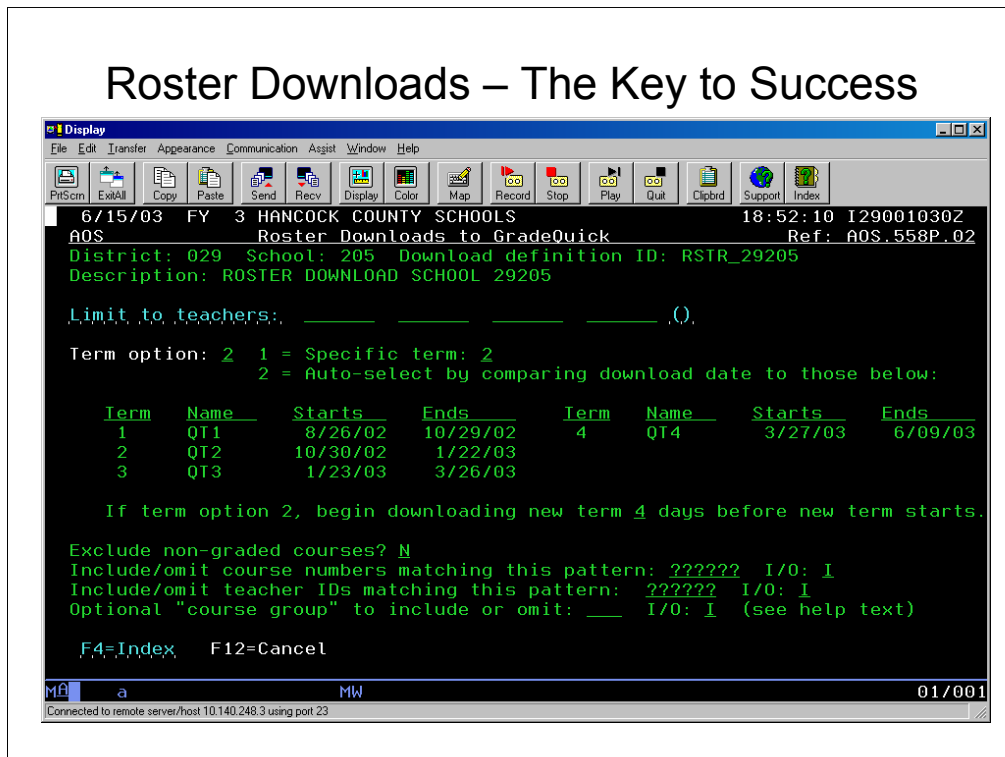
Roster Downloads – The Key to Success

Display

File Edit Transfer Appearance Communication Assist Window Help

PrtScrn ExitAll Copy Paste Send Recv Display Color Map Record Stop Play Quit Clipbrd Support Index

6/15/03 FY 3 HANCOCK COUNTY SCHOOLS 18:52:10 I29001030Z
AOS Roster Downloads to GradeQuick Ref: AOS.558P.02
District: 029 School: 205 Download definition ID: RSTR_29205
Description: ROSTER DOWNLOAD SCHOOL 29205

Limit to teachers: ______ ______ ______ ______ ()

Term option: 2 1 = Specific term: 2
2 = Auto-select by comparing download date to those below:

| Term | Name | Starts | Ends | Term | Name | Starts | Ends |
|---|---|---|---|---|---|---|---|
| 1 | QT1 | 8/26/02 | 10/29/02 | 4 | QT4 | 3/27/03 | 6/09/03 |
| 2 | QT2 | 10/30/02 | 1/22/03 | | | | |
| 3 | QT3 | 1/23/03 | 3/26/03 | | | | |

If term option 2, begin downloading new term 4 days before new term starts.

Exclude non-graded courses? N
Include/omit course numbers matching this pattern: ?????? I/O: I
Include/omit teacher IDs matching this pattern: ?????? I/O: I
Optional "course group" to include or omit: ___ I/O: I (see help text)

F4=Index F12=Cancel

MA a MW 01/001
Connected to remote server/host 10.140.248.3 using port 23